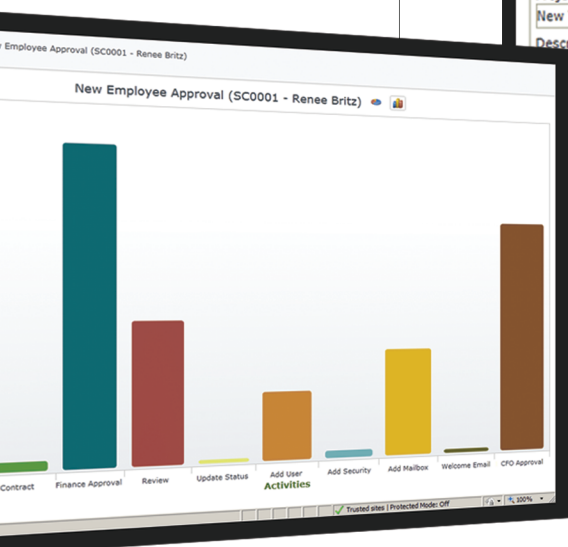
y Employee Approval (SC0001 - Renee Britz)

New

Desc

New Employee Approval (SC0001 - Renee Britz)

Contract
Finance Approval
Review
Update Status
Add User
Add Security
Add Mailbox
Welcome Email
CFO Approval

Activities

Trusted sites | Protected Mode: Off
100%